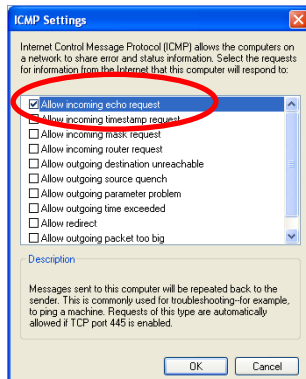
ICMP Settings

Internet Control Message Protocol (ICMP) allows the computers on a network to share error and status information. Select the requests for information from the Internet that this computer will respond to:

Allow incoming echo request
Allow incoming timestamp request
Allow incoming mask request
Allow incoming router request
Allow outgoing destination unreachable
Allow outgoing source quench
Allow outgoing parameter problem
Allow outgoing time exceeded
Allow redirect
Allow outgoing packet too big

Description

Messages sent to this computer will be repeated back to the sender. This is commonly used for troubleshooting--for example, to ping a machine. Requests of this type are automatically allowed if TCP port 445 is enabled.

OK
Cancel